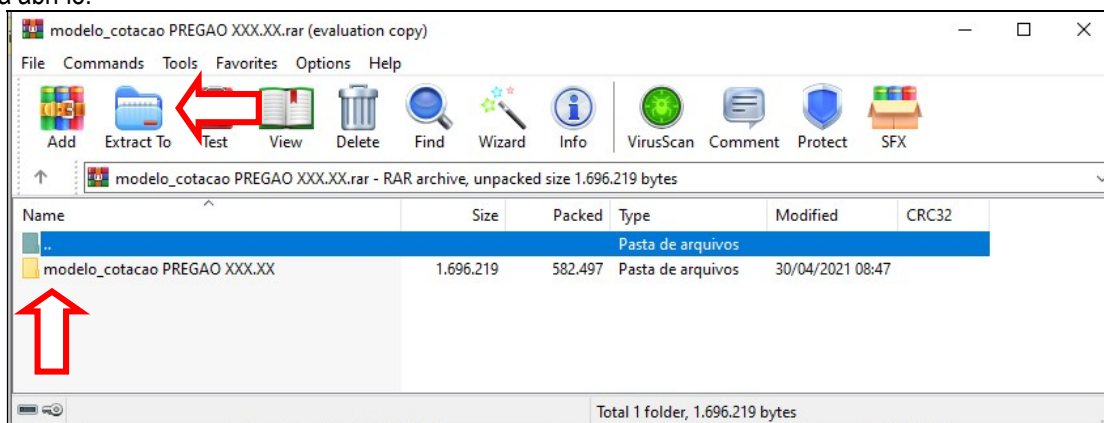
a abri-lo:

modelo_cotacao PREGAO XXX.XX.rar (evaluation copy)

File Commands Tools Favorites Options Help

Add Extract To Test View Delete Find Wizard Info VirusScan Comment Protect SFX

modelo_cotacao PREGAO XXX.XX.rar - RAR archive, unpacked size 1.696.219 bytes

| Name | Size | Packed | Type | Modified | CRC32 |
|---|---|---|---|---|---|
| .. | | | Pasta de arquivos | | |
| modelo_cotacao PREGAO XXX.XX | 1.696.219 | 582.497 | Pasta de arquivos | 30/04/2021 08:47 | |

Total 1 folder, 1.696.219 bytes